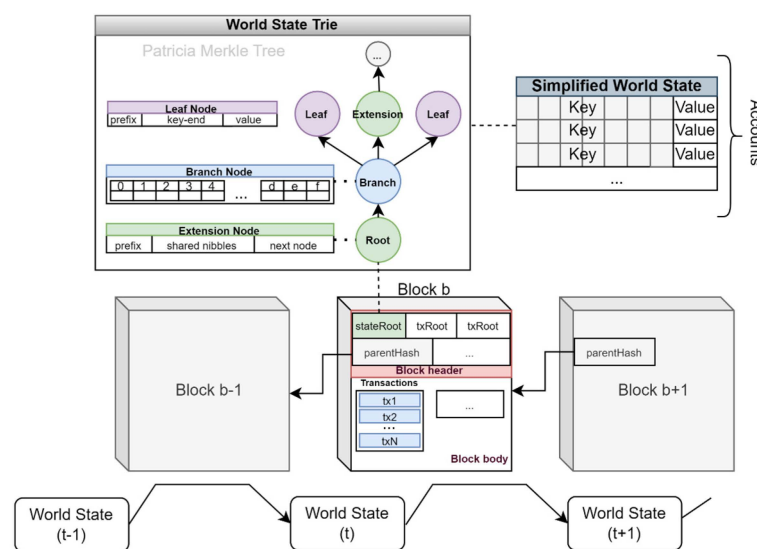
World State Trie

Patricia Merkle Tree

...

Leaf Node

| prefix | key-end | value |
|---|---|---|

Leaf

Extension

Leaf

Branch Node

| 0 | 1 | 2 | 3 | 4 | ... | d | e | f |
|---|---|---|---|---|---|---|---|---|

Branch

Extension Node

| prefix | shared nibbles | next node |
|---|---|---|

Root

Simplified World State

| Key | Value |
|---|---|
| Key | Value |
| Key | Value |
| ... | |

Accounts

Block b

| stateRoot | txRoot | txRoot |
|---|---|---|
| parentHash | ... | |

Block header

Transactions

tx1

tx2

...

txN

...

Block body

Block b-1

parentHash

Block b+1

World State (t-1)

World State (t)

World State (t+1)